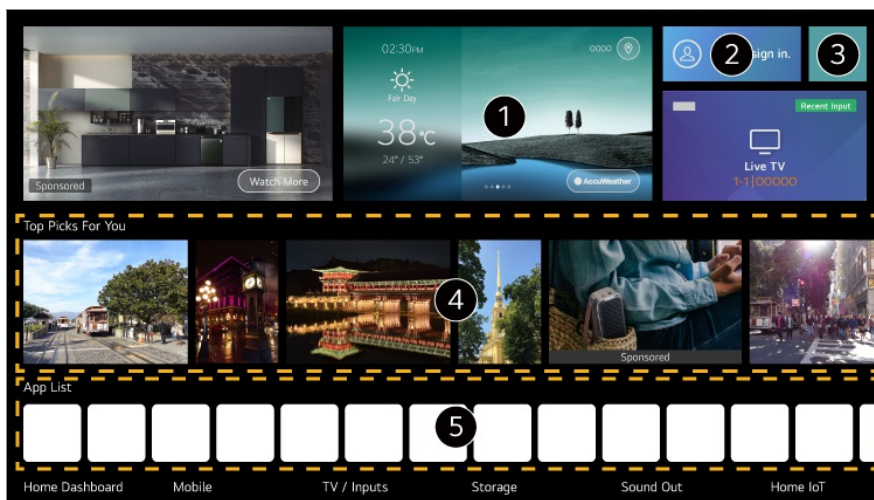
Sponsored
Watch More
02:30PM
Fair Day
38°C
24° / 53°
0000
AccuWeather
1
2
Sign in.
3
Recent Input
Live TV
1-1|OOOOO
Top Picks For You
4
Sponsored
App List
5
Home Dashboard
Mobile
TV / Inputs
Storage
Sound Out
Home IoT